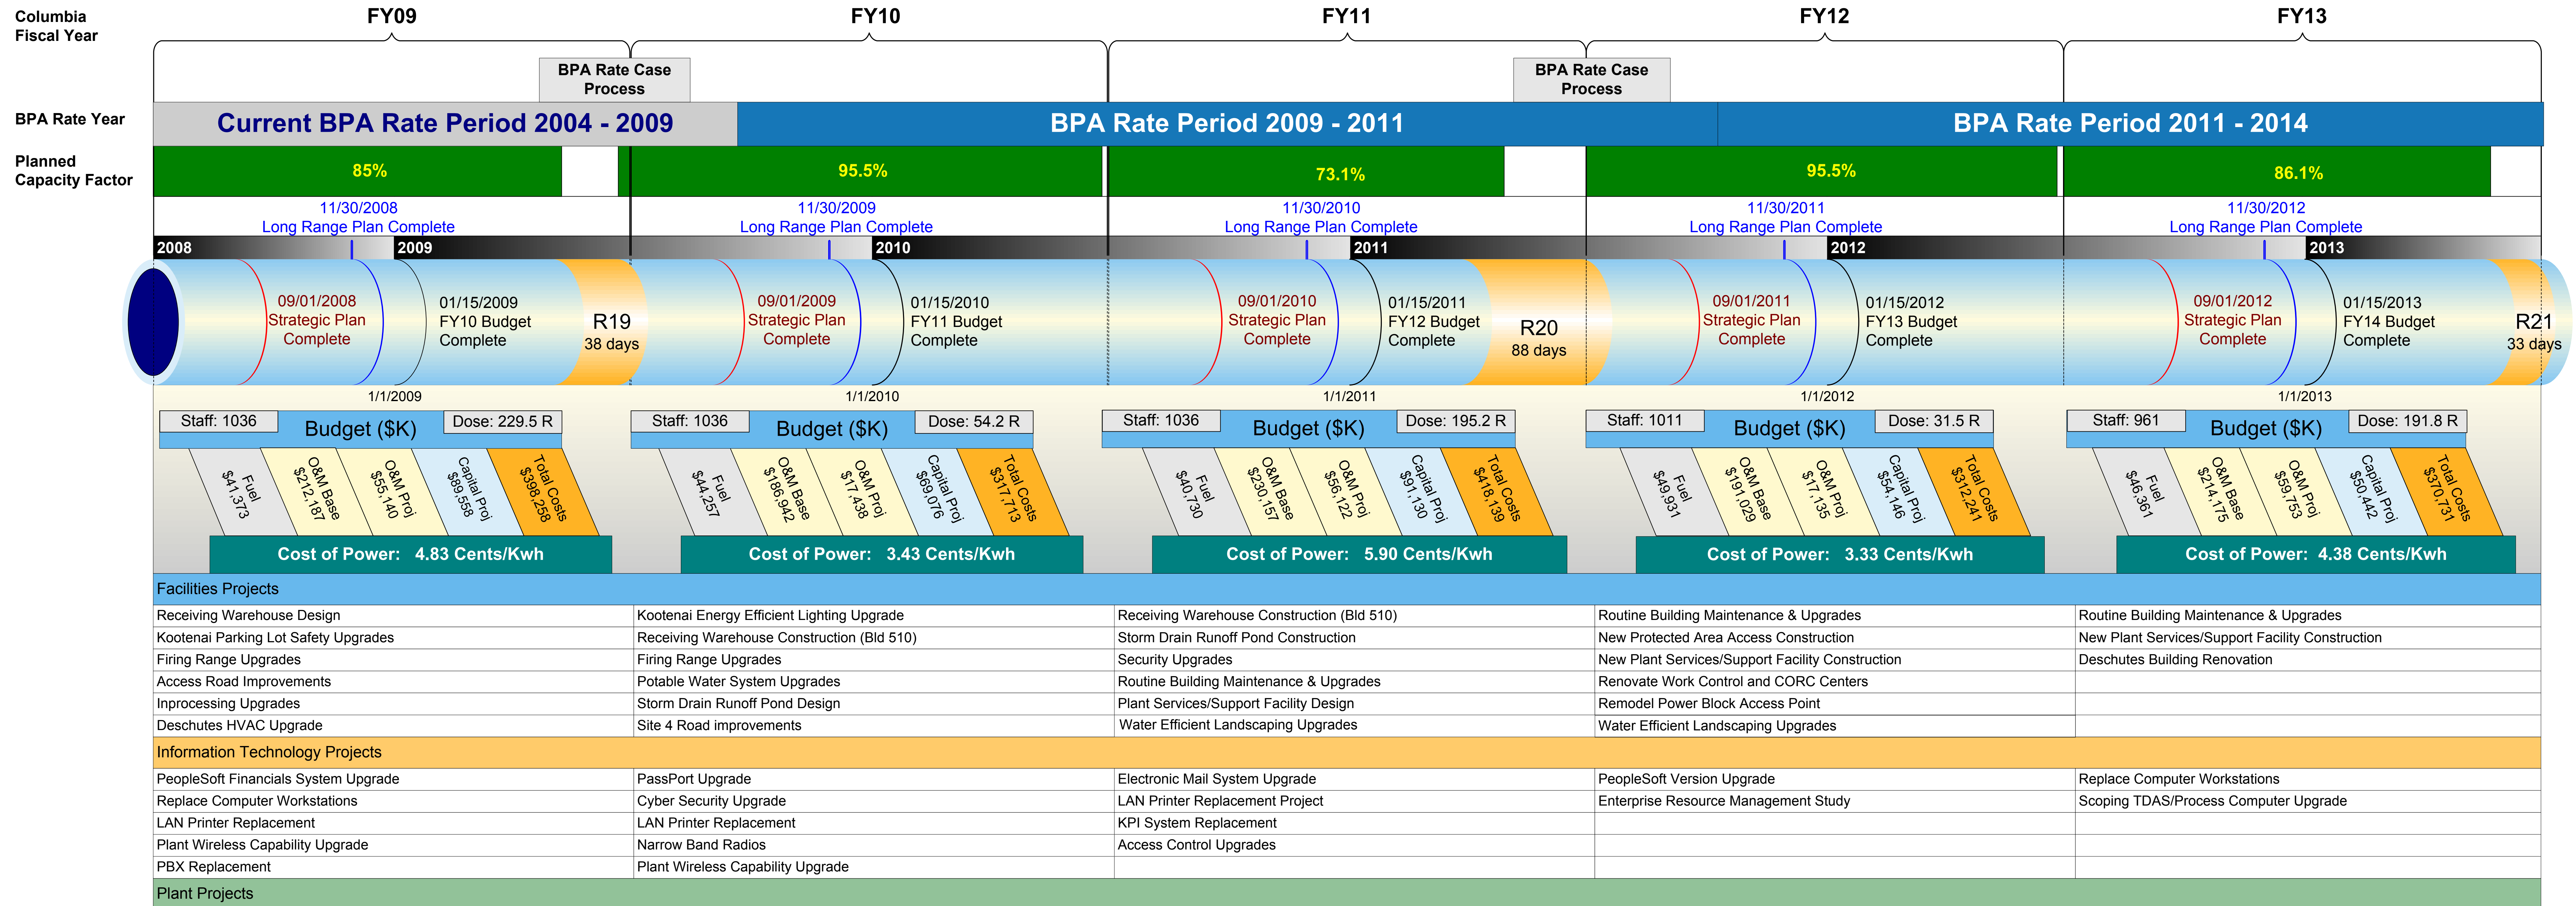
Columbia Fiscal Year

FY09 FY10 FY11 FY12 FY13

BPA Rate Case Process

BPA Rate Case Process

BPA Rate Year

Current BPA Rate Period 2004 - 2009

BPA Rate Period 2009 - 2011

BPA Rate Period 2011 - 2014

Planned Capacity Factor

85%

95.5%

73.1%

95.5%

86.1%

11/30/2008 Long Range Plan Complete

11/30/2009 Long Range Plan Complete

11/30/2010 Long Range Plan Complete

11/30/2011 Long Range Plan Complete

11/30/2012 Long Range Plan Complete

2008 2009 2010 2011 2012 2013

09/01/2008 Strategic Plan Complete

01/15/2009 FY10 Budget Complete

R19 38 days

09/01/2009 Strategic Plan Complete

01/15/2010 FY11 Budget Complete

09/01/2010 Strategic Plan Complete

01/15/2011 FY12 Budget Complete

R20 88 days

09/01/2011 Strategic Plan Complete

01/15/2012 FY13 Budget Complete

09/01/2012 Strategic Plan Complete

01/15/2013 FY14 Budget Complete

R21 33 days

1/1/2009 1/1/2010 1/1/2011 1/1/2012 1/1/2013

Staff: 1036 Budget ($K) Dose: 229.5 R

Fuel $41,373 | O&M Base $212,187 | O&M Proj $55,140 | Capital Proj $89,558 | Total Costs $398,258

Cost of Power: 4.83 Cents/Kwh

Staff: 1036 Budget ($K) Dose: 54.2 R

Fuel $44,257 | O&M Base $186,942 | O&M Proj $17,438 | Capital Proj $69,076 | Total Costs $317,713

Cost of Power: 3.43 Cents/Kwh

Staff: 1036 Budget ($K) Dose: 195.2 R

Fuel $40,730 | O&M Base $230,157 | O&M Proj $56,122 | Capital Proj $91,130 | Total Costs $418,139

Cost of Power: 5.90 Cents/Kwh

Staff: 1011 Budget ($K) Dose: 31.5 R

Fuel $49,931 | O&M Base $191,029 | O&M Proj $17,135 | Capital Proj $54,146 | Total Costs $312,241

Cost of Power: 3.33 Cents/Kwh

Staff: 961 Budget ($K) Dose: 191.8 R

Fuel $46,361 | O&M Base $214,175 | O&M Proj $59,753 | Capital Proj $50,442 | Total Costs $370,731

Cost of Power: 4.38 Cents/Kwh

Facilities Projects

| | | | | |
|---|---|---|---|---|
| Receiving Warehouse Design | Kootenai Energy Efficient Lighting Upgrade | Receiving Warehouse Construction (Bld 510) | Routine Building Maintenance & Upgrades | Routine Building Maintenance & Upgrades |
| Kootenai Parking Lot Safety Upgrades | Receiving Warehouse Construction (Bld 510) | Storm Drain Runoff Pond Construction | New Protected Area Access Construction | New Plant Services/Support Facility Construction |
| Firing Range Upgrades | Firing Range Upgrades | Security Upgrades | New Plant Services/Support Facility Construction | Deschutes Building Renovation |
| Access Road Improvements | Potable Water System Upgrades | Routine Building Maintenance & Upgrades | Renovate Work Control and CORC Centers | |
| Inprocessing Upgrades | Storm Drain Runoff Pond Design | Plant Services/Support Facility Design | Remodel Power Block Access Point | |
| Deschutes HVAC Upgrade | Site 4 Road improvements | Water Efficient Landscaping Upgrades | Water Efficient Landscaping Upgrades | |

Information Technology Projects

| | | | | |
|---|---|---|---|---|
| PeopleSoft Financials System Upgrade | PassPort Upgrade | Electronic Mail System Upgrade | PeopleSoft Version Upgrade | Replace Computer Workstations |
| Replace Computer Workstations | Cyber Security Upgrade | LAN Printer Replacement Project | Enterprise Resource Management Study | Scoping TDAS/Process Computer Upgrade |
| LAN Printer Replacement | LAN Printer Replacement | KPI System Replacement | | |
| Plant Wireless Capability Upgrade | Narrow Band Radios | Access Control Upgrades | | |
| PBX Replacement | Plant Wireless Capability Upgrade | | | |

Plant Projects